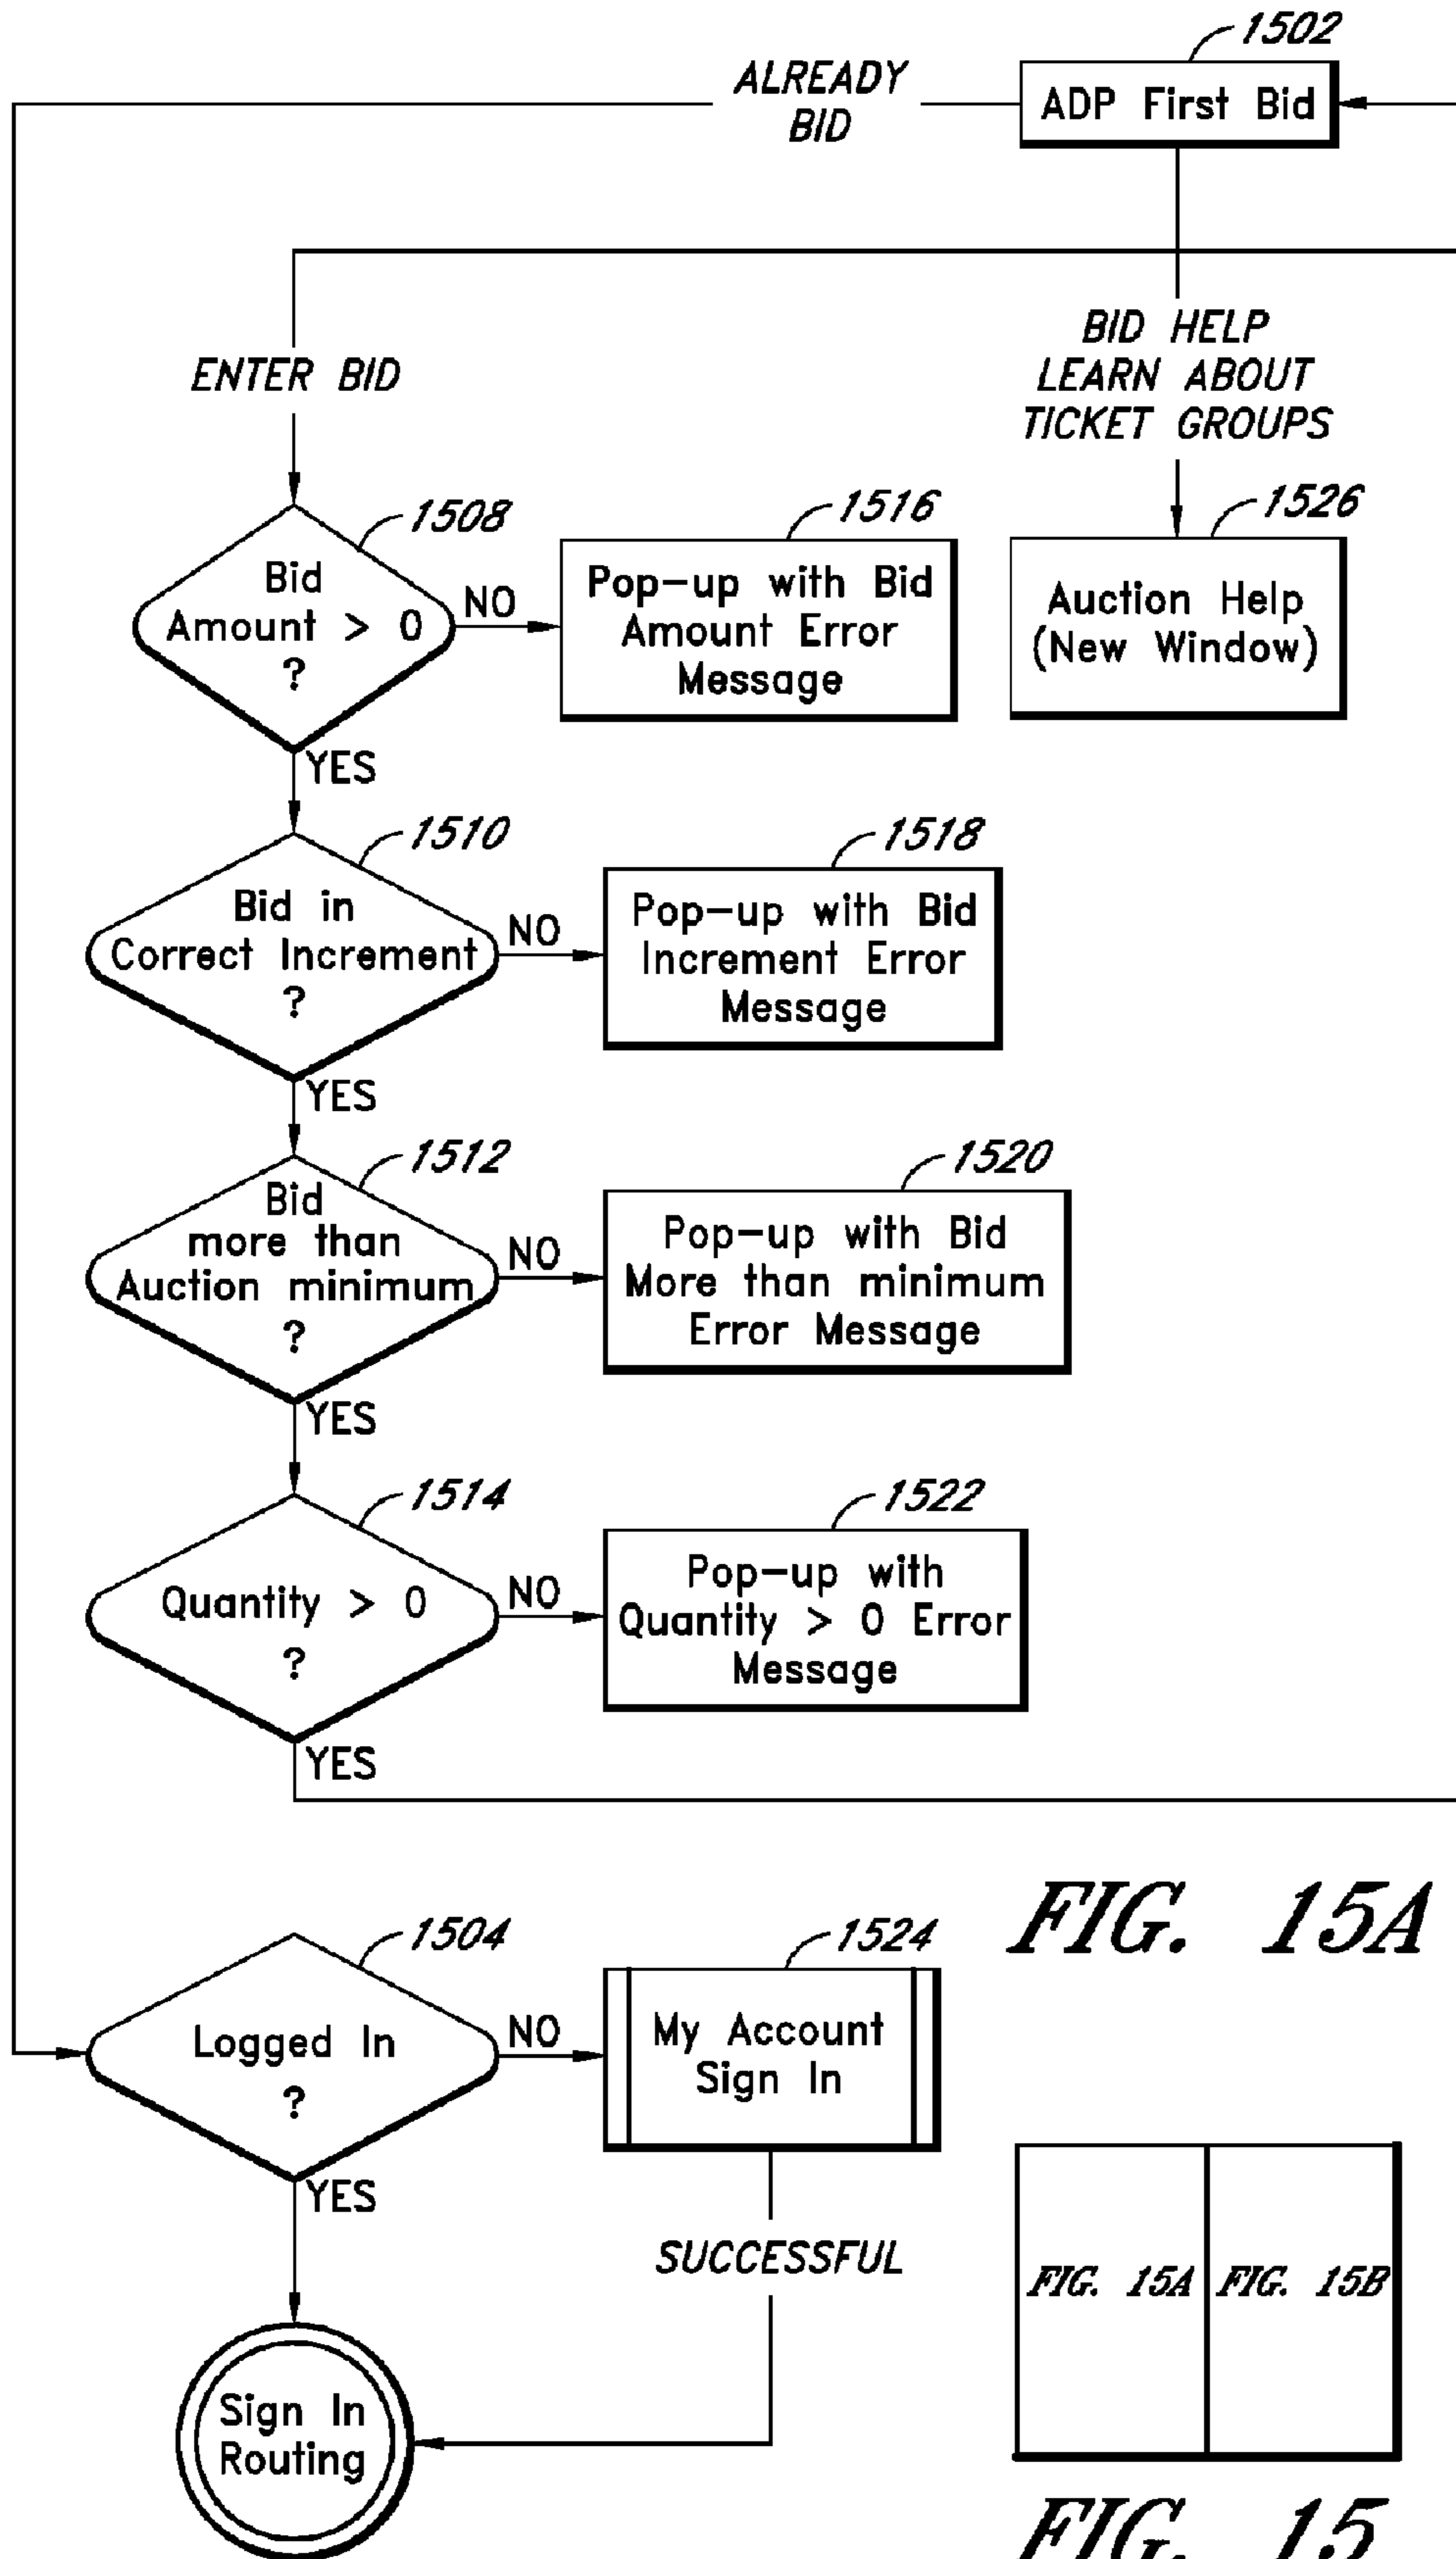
1502
ADP First Bid

ALREADY BID

ENTER BID

BID HELP LEARN ABOUT TICKET GROUPS

1508
Bid Amount > 0 ?
NO
YES

1516
Pop-up with Bid Amount Error Message

1526
Auction Help (New Window)

1510
Bid in Correct Increment ?
NO
YES

1518
Pop-up with Bid Increment Error Message

1512
Bid more than Auction minimum ?
NO
YES

1520
Pop-up with Bid More than minimum Error Message

1514
Quantity > 0 ?
NO
YES

1522
Pop-up with Quantity > 0 Error Message

FIG. 15A

1504
Logged In ?
NO
YES

1524
My Account Sign In

SUCCESSFUL

Sign In Routing

FIG. 15A | FIG. 15B

FIG. 15